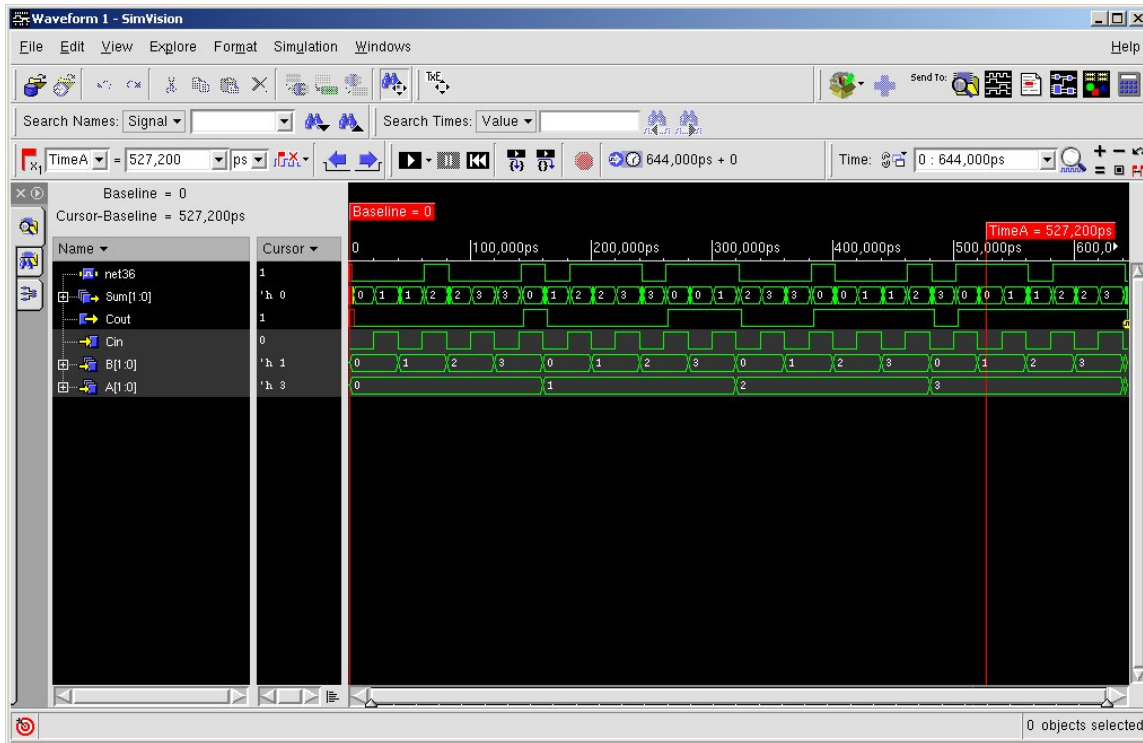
Waveform 1 - SimVision

File Edit View Explore Format Simulation Windows Help

Send To:

Search Names: Signal ▾ Search Times: Value ▾

TimeA ▾ = 527,200 ps ▾ 644,000ps + 0 Time: 0 : 644,000ps

Baseline = 0
Cursor-Baseline = 527,200ps

Baseline = 0
TimeA = 527,200ps

| Name ▾ | Cursor ▾ |
|---|---|
| net36 | 1 |
| Sum[1:0] | 'h 0 |
| Cout | 1 |
| Cin | 0 |
| B[1:0] | 'h 1 |
| A[1:0] | 'h 3 |

0 100,000ps 200,000ps 300,000ps 400,000ps 500,000ps 600,0

0 1 1 2 2 3 3 0 1 2 2 3 3 0 0 1 2 3 3 0 0 1 1 2 3 0 0 1 1 2 2 3

0 1 2 3 0 1 2 3 0 1 2 3 0 1 2 3

0 1 2 3

0 objects selected